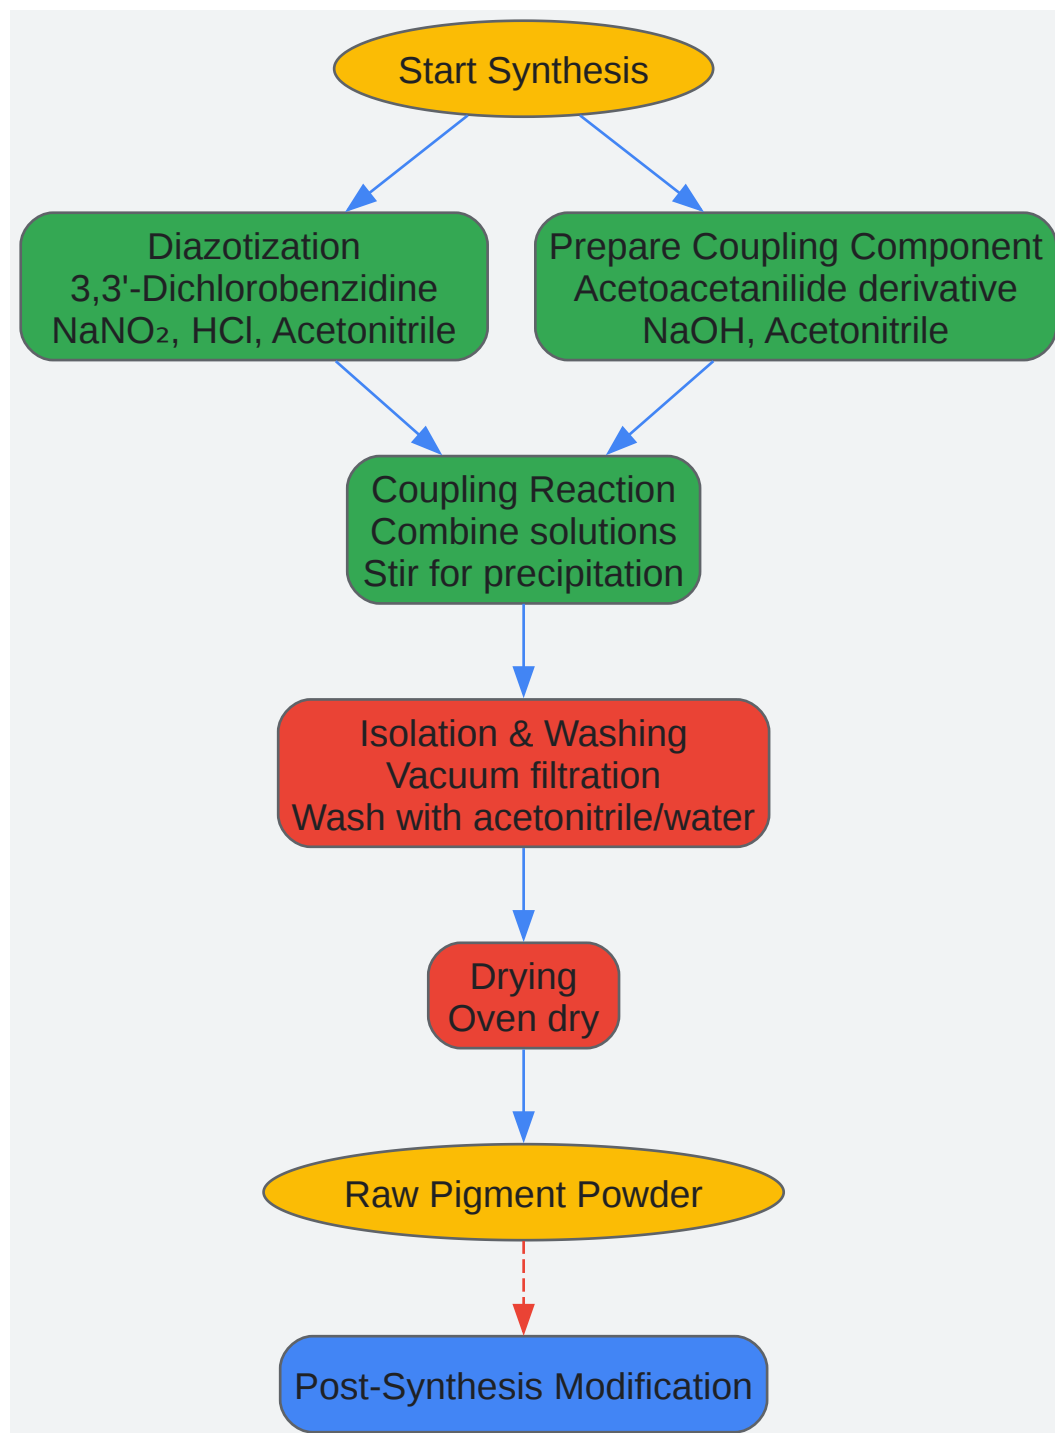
Start Synthesis

Diazotization
3,3'-Dichlorobenzidine
$NaNO_2$, HCl, Acetonitrile

Prepare Coupling Component
Acetoacetanilide derivative
NaOH, Acetonitrile

Coupling Reaction
Combine solutions
Stir for precipitation

Isolation & Washing
Vacuum filtration
Wash with acetonitrile/water

Drying
Oven dry

Raw Pigment Powder

Post-Synthesis Modification